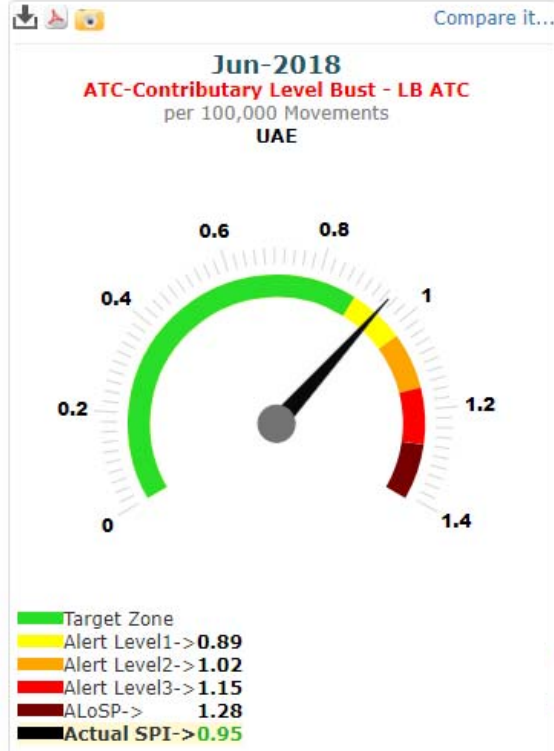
Compare it...

Jun-2018
ATC-Contributary Level Bust - LB ATC
per 100,000 Movements
UAE

0.6 0.8
0.4 1
0.2 1.2
0 1.4

Target Zone
Alert Level1->0.89
Alert Level2->1.02
Alert Level3->1.15
ALoSP-> 1.28
Actual SPI->0.95